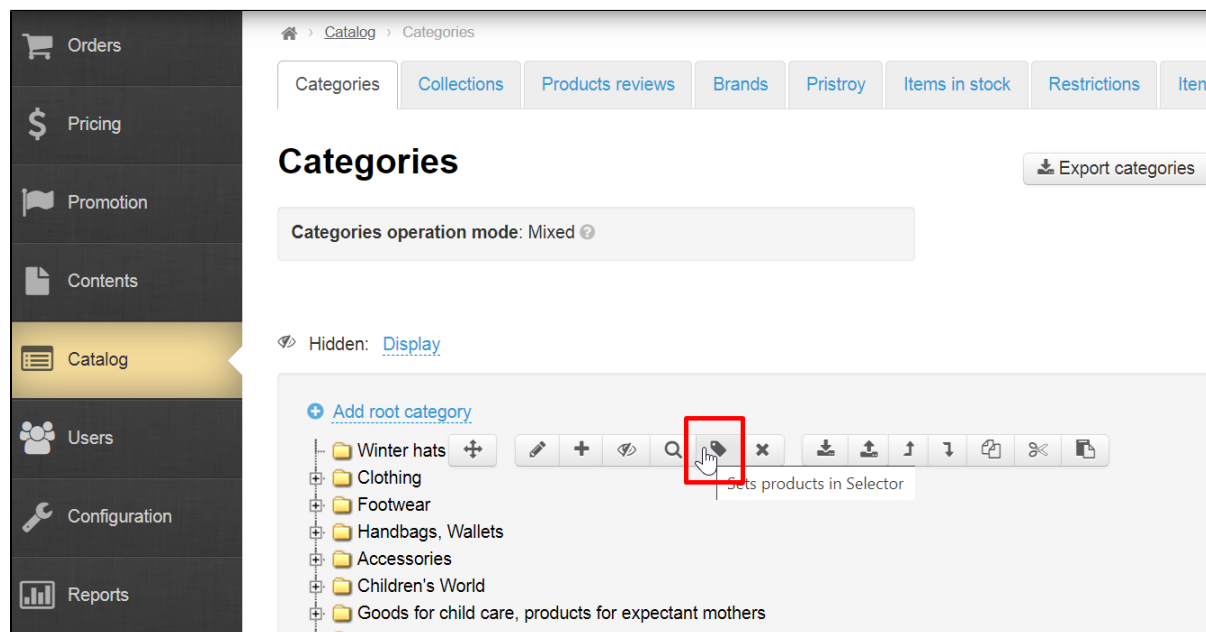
Orders
Pricing
Promotion
Contents
Catalog
Users
Configuration
Reports

Catalog › Categories

Categories | Collections | Products reviews | Brands | Pristroy | Items in stock | Restrictions | Item

Categories

Export categories

Categories operation mode: Mixed

Hidden: Display

Add root category

Winter hats
Clothing
Footwear
Handbags, Wallets
Accessories
Children's World
Goods for child care, products for expectant mothers

Sets products in Selector